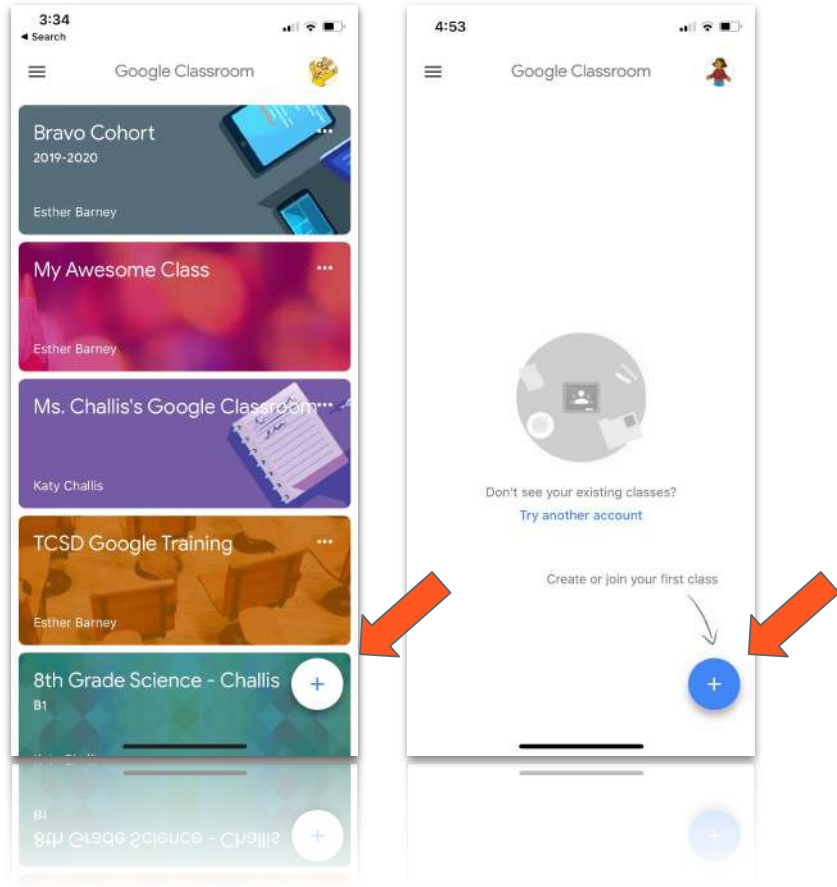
3:34
◂ Search

Google Classroom

Bravo Cohort
2019-2020
Esther Barney

My Awesome Class
Esther Barney

Ms. Challis's Google Classroom
Katy Challis

TCSD Google Training
Esther Barney

8th Grade Science - Challis
B1

+

4:53

Google Classroom

Don't see your existing classes?
Try another account

Create or join your first class

+